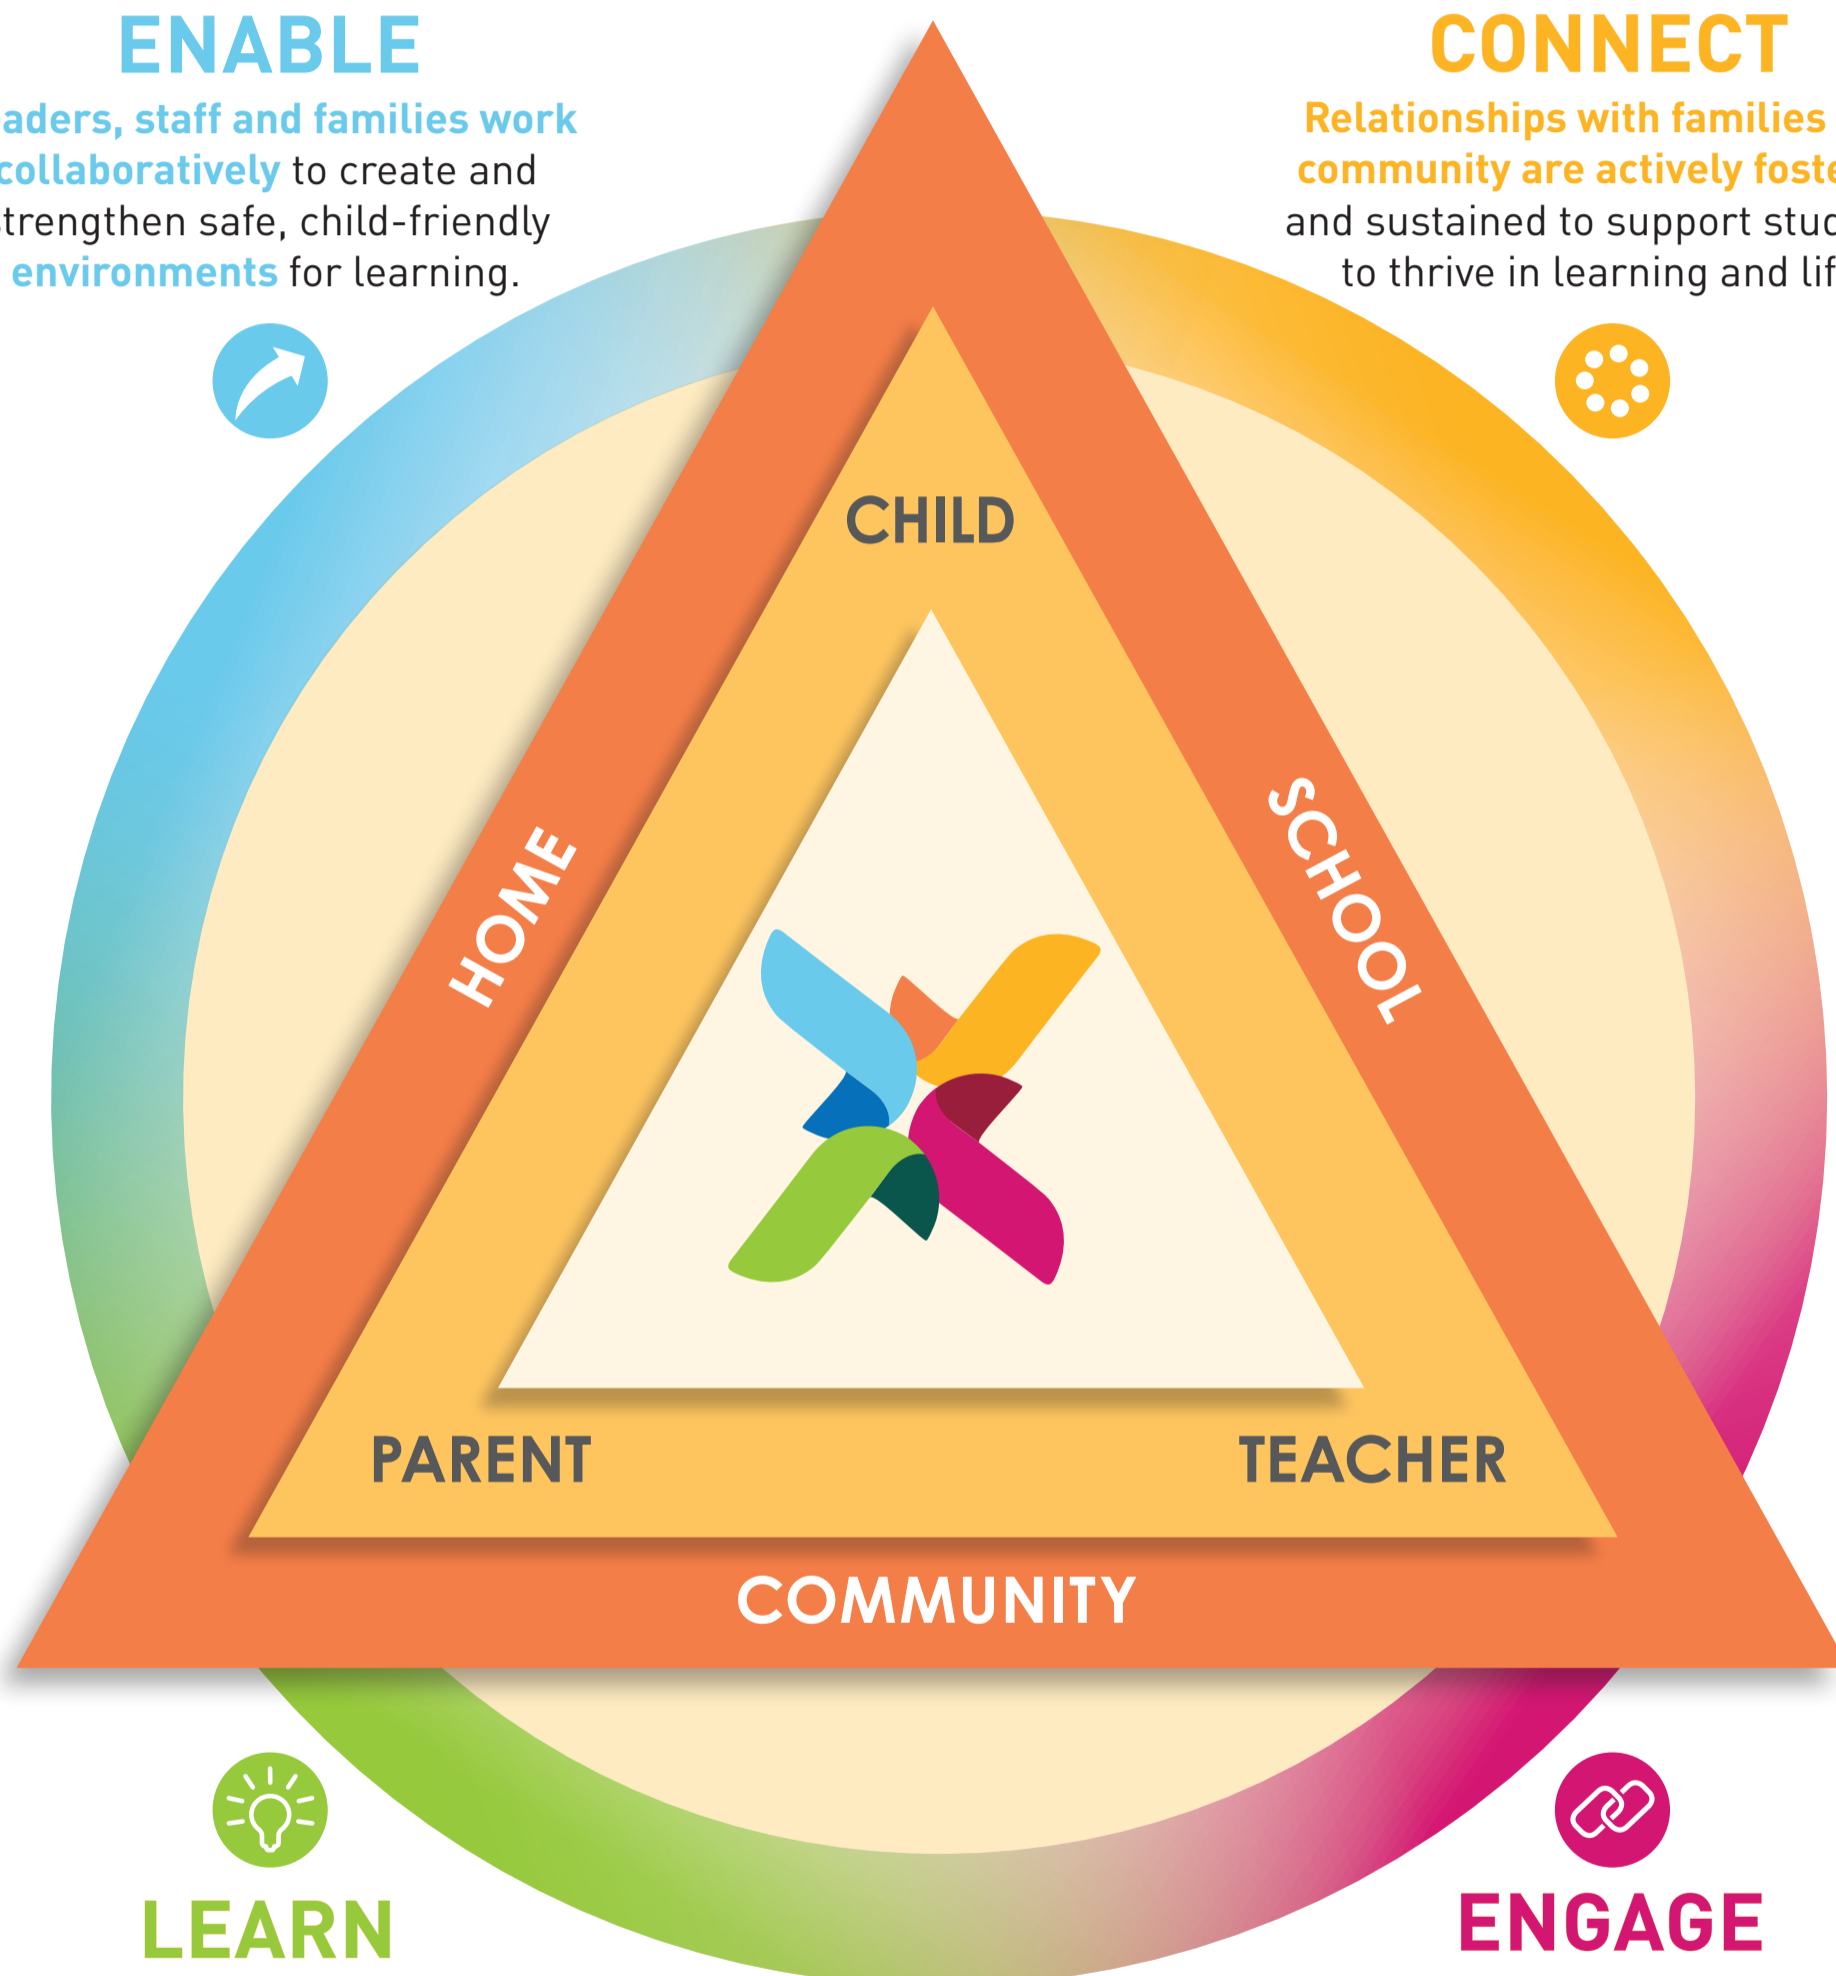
ENABLE

aders, staff and families work collaboratively to create and trengthen safe, child-friendly environments for learning.

CONNECT

Relationships with families community are actively foste and sustained to support stud to thrive in learning and lif

CHILD

HOME

SCHOOL

PARENT

TEACHER

COMMUNITY

LEARN

ENGAGE